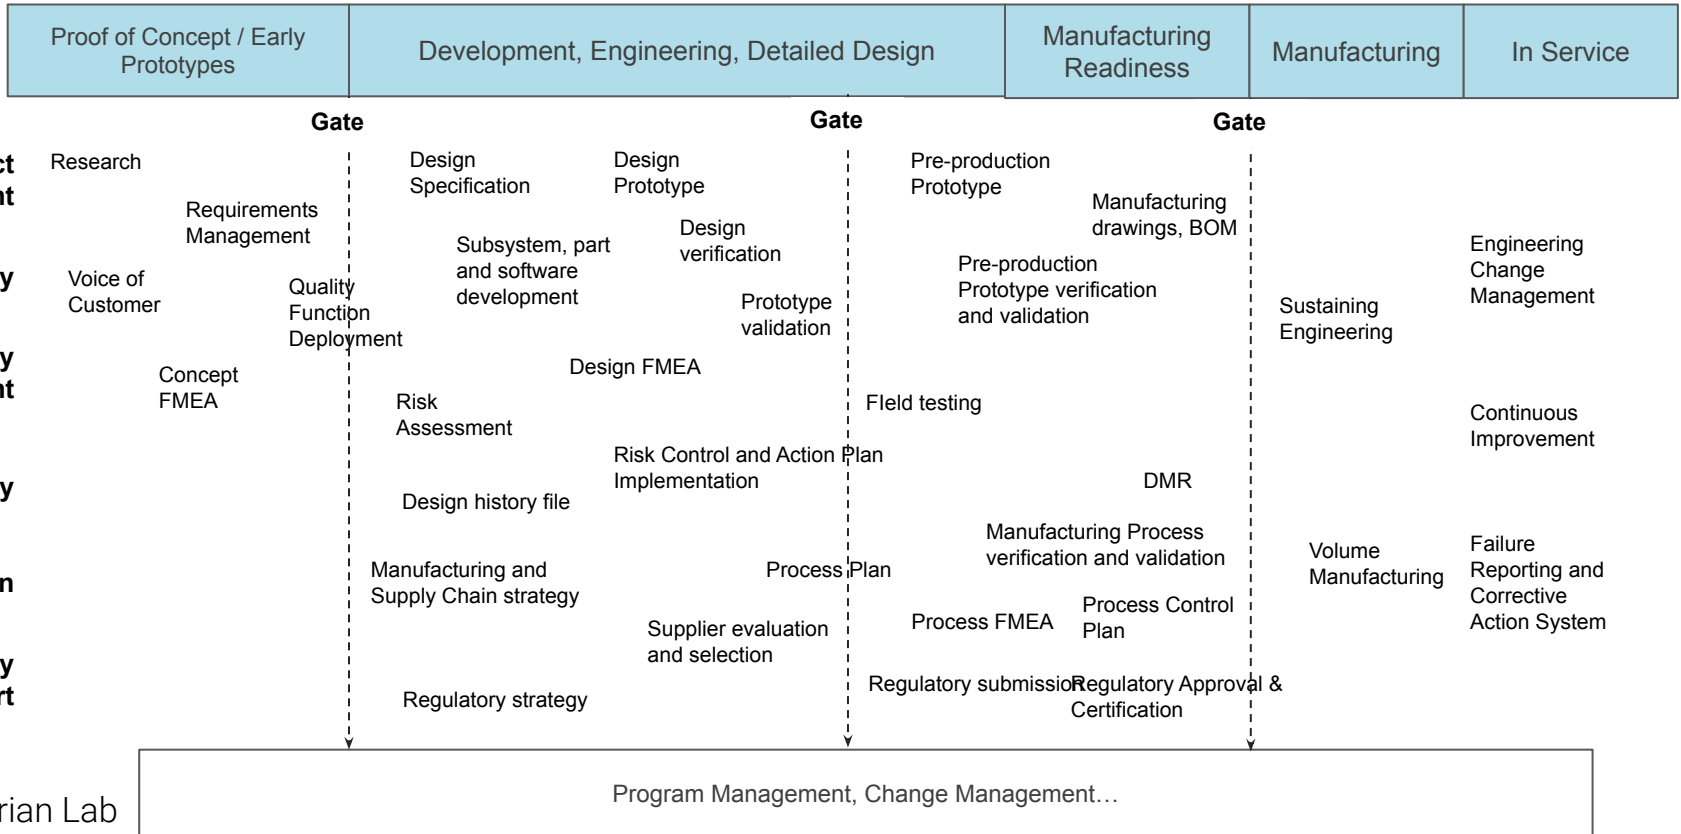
| Proof of Concept / Early Prototypes | Development, Engineering, Detailed Design | Manufacturing Readiness | Manufacturing | In Service |
|---|---|---|---|---|

Gate Gate Gate

ct
nt

y

y
nt

y

n

y
rt

Research

Requirements Management

Voice of Customer

Quality Function Deployment

Concept FMEA

Design Specification

Design Prototype

Subsystem, part and software development

Design verification

Prototype validation

Design FMEA

Risk Assessment

Risk Control and Action Plan Implementation

Design history file

Manufacturing and Supply Chain strategy

Process Plan

Supplier evaluation and selection

Regulatory strategy

Pre-production Prototype

Manufacturing drawings, BOM

Pre-production Prototype verification and validation

FIeld testing

DMR

Manufacturing Process verification and validation

Process FMEA

Process Control Plan

Regulatory submissioRegulatory Approval & Certification

Sustaining Engineering

Volume Manufacturing

Engineering Change Management

Continuous Improvement

Failure Reporting and Corrective Action System

Program Management, Change Management…

rian Lab